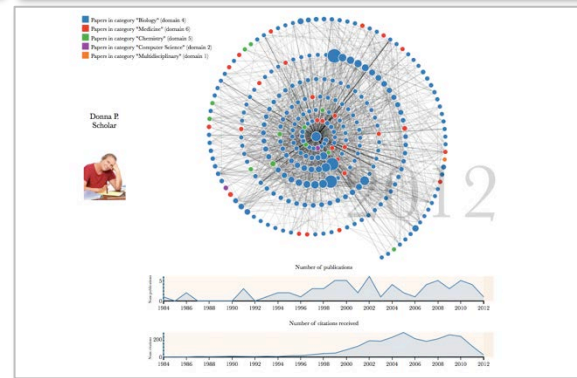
Papers in category "Biology" (domain 4)
Papers in category "Medicine" (domain 6)
Papers in category "Chemistry" (domain 5)
Papers in category "Computer Science" (domain 2)
Papers in category "Multidisciplinary" (domain 1)

Donna P. Scholar

2012

Number of publications

Num publications

2

0

1984 1986 1988 1990 1992 1994 1996 1998 2000 2002 2004 2006 2008 2010 2012

Number of citations received

Num citations

200

0

1984 1986 1988 1990 1992 1994 1996 1998 2000 2002 2004 2006 2008 2010 2012